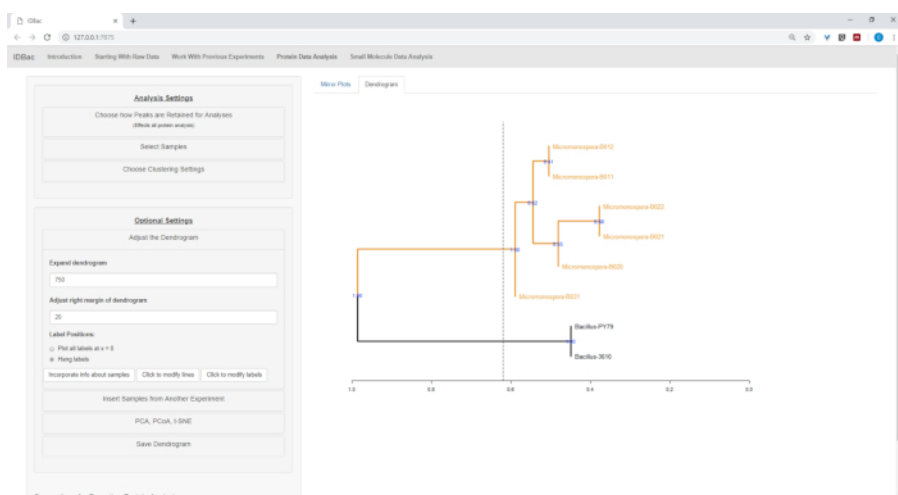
IDBac ×

127.0.0.1:7875

IDBac Introduction Starting With Raw Data Work With Previous Experiments Protein Data Analysis Small Molecule Data Analysis

Analysis Settings

Choose how Peaks are Retained for Analyses
(Affects all protein analysis)

Select Samples

Choose Clustering Settings

Optional Settings

Adjust the Dendrogram

Expand dendrogram

750

Adjust right margin of dendrogram

20

Label Positions:

Plot all labels at x = 0

Hang labels

Incorporate info about samples | Click to modify lines | Click to modify labels

Insert Samples from Another Experiment

PCA, PCoA, t-SNE

Save Dendrogram

Mirror Plots | Dendrogram

Micromonospora-B012

Micromonospora-B011

Micromonospora-B022

Micromonospora-B021

Micromonospora-B020

Micromonospora-B031

Bacillus-PY79

Bacillus-3610

1.0 0.8 0.6 0.4 0.2 0.0